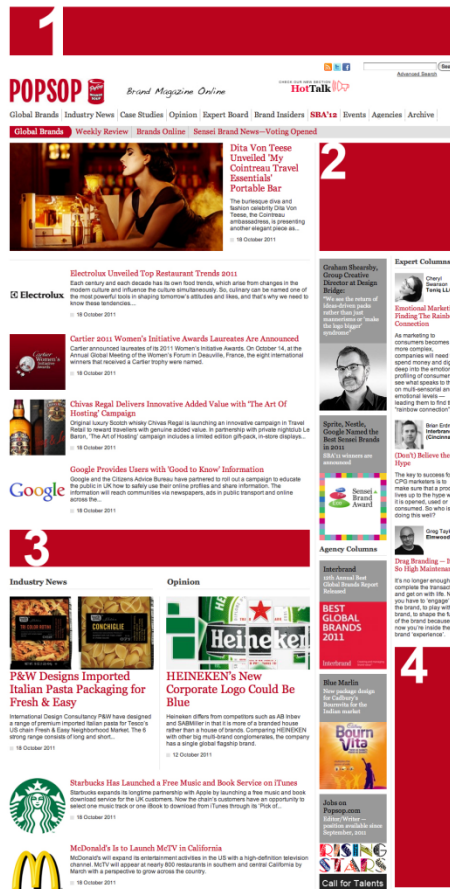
1

Advanced Search

POPSOP Brand Magazine Online

CHECK OUT OUR NEW SECTION HotTalk

Global Brands | Industry News | Case Studies | Opinion | Expert Board | Brand Insiders | SBA'12 | Events | Agencies | Archive

Global Brands | Weekly Review | Brands Online | Sensei Brand News—Voting Opened

Dita Von Teese Unveiled 'My Cointreau Travel Essentials' Portable Bar

The burlesque diva and fashion celebrity Dita Von Teese, the Cointreau ambassadress, is presenting another elegant piece as...

18 October 2011

2

Electrolux Unveiled Top Restaurant Trends 2011

Each century and each decade has its own food trends, which arise from changes in the modern culture and influence the culture simultaneously. So, culinary can be named one of the most powerful tools in shaping tomorrow's attitudes and likes, and that's why we need to know these tendencies...

18 October 2011

Cartier 2011 Women's Initiative Awards Laureates Are Announced

Cartier announced laureates of its 2011 Women's Initiative Awards. On October 14, at the Annual Global Meeting of the Women's Forum in Deauville, France, the eight international winners that received a Cartier trophy were named.

18 October 2011

Chivas Regal Delivers Innovative Added Value with 'The Art Of Hosting' Campaign

Original luxury Scotch whisky Chivas Regal is launching an innovative campaign in Travel Retail to reward travellers with genuine added value. In partnership with private nightclub Le Baron, 'The Art of Hosting' campaign includes a limited edition gift-pack, in-store displays...

18 October 2011

Google Provides Users with 'Good to Know' Information

Google and the Citizens Advice Bureau have partnered to roll out a campaign to educate the public in UK how to safely use their online profiles and share information. The information will reach communities via newspapers, ads in public transport and online across the...

18 October 2011

Graham Shearsby, Group Creative Director at Design Bridge: "We see the return of ideas-driven packs rather than just mannerisms or 'make the logo bigger' syndrome"

Sprite, Nestle, Google Named the Best Sensei Brands in 2011

SBA'11 winners are announced

Sensei Brand Award

Agency Columns

Expert Columns

Cheryl Swanson Toniq LLC

Emotional Marketing: Finding The Rainbow Connection

As marketing to consumers becomes more complex, companies will need to spend money and do deep into the emotional profiling of consumers to see what speaks to them on multi-sensorial and emotional levels — leading them to find the "rainbow connection"

Brian Erde Interbrand (Cincinnati)

Don't Believe the Hype

The key to success for CPG marketers is to make sure that a product lives up to the hype when it is opened, used or consumed. So who is doing this well?

Greg Taylor Elmwood

Drag Branding — Is It So High Maintenance?

It's no longer enough to complete the transaction and get on with life. Now you have to 'engage' with the brand, to play with the brand, to shape the future of the brand because now you're inside the brand 'experience'.

3

Industry News

CONCHIGLIE

P&W Designs Imported Italian Pasta Packaging for Fresh & Easy

International Design Consultancy P&W have designed a range of premium imported Italian pasta for Tesco's US chain Fresh & Easy Neighborhood Market. The 6 strong range consists of long and short...

18 October 2011

Opinion

Heineken

HEINEKEN's New Corporate Logo Could Be Blue

Heineken differs from competitors such as AB Inbev and SABMiller in that it is more of a branded house rather than a house of brands. Comparing HEINEKEN with other big multi-brand conglomerates, the company has a single global flagship brand.

12 October 2011

Interbrand 11th Annual Best Global Brands Report Released

BEST GLOBAL BRANDS 2011

Interbrand

Blue Marlin New package design for Cadbury's Bournvita for the Indian market

Cadbury Bourn Vita

4

Starbucks Has Launched a Free Music and Book Service on iTunes

Starbucks expands its longtime partnership with Apple by launching a free music and book download service for the UK customers. Now the chain's customers have an opportunity to select one music track or one iBook to download from iTunes through its 'Pick of...

18 October 2011

McDonald's Is to Launch McTV in California

McDonald's will expand its entertainment activities in the US with a high-definition television channel. McTV will appear at nearly 800 restaurants in southern and central California by March with a perspective to grow across the country.

18 October 2011

Jobs on Popsop.com

Editor/Writer — position available since September, 2011

RISING STARS

Call for Talents